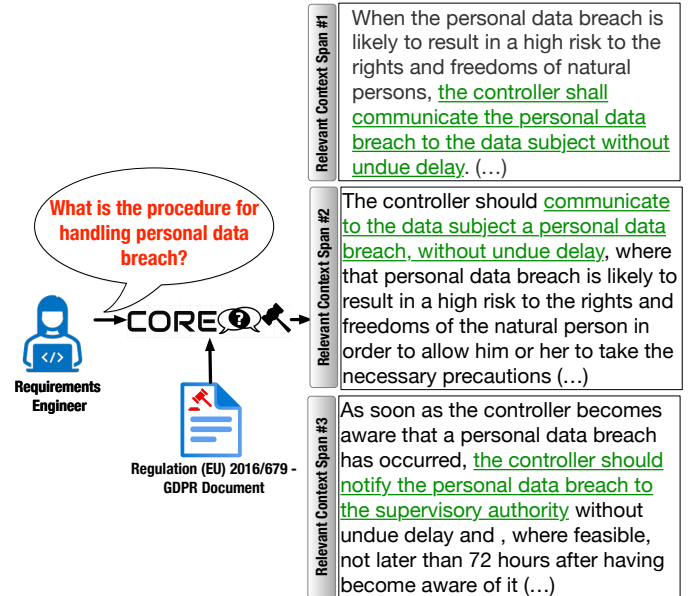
What is the procedure for handling personal data breach?

</> 

Requirements Engineer

CORE

Regulation (EU) 2016/679 - GDPR Document

Relevant Context Span #1

When the personal data breach is likely to result in a high risk to the rights and freedoms of natural persons, the controller shall communicate the personal data breach to the data subject without undue delay. (…)

Relevant Context Span #2

The controller should communicate to the data subject a personal data breach, without undue delay, where that personal data breach is likely to result in a high risk to the rights and freedoms of the natural person in order to allow him or her to take the necessary precautions (…)

Relevant Context Span #3

As soon as the controller becomes aware that a personal data breach has occurred, the controller should notify the personal data breach to the supervisory authority without undue delay and , where feasible, not later than 72 hours after having become aware of it (…)